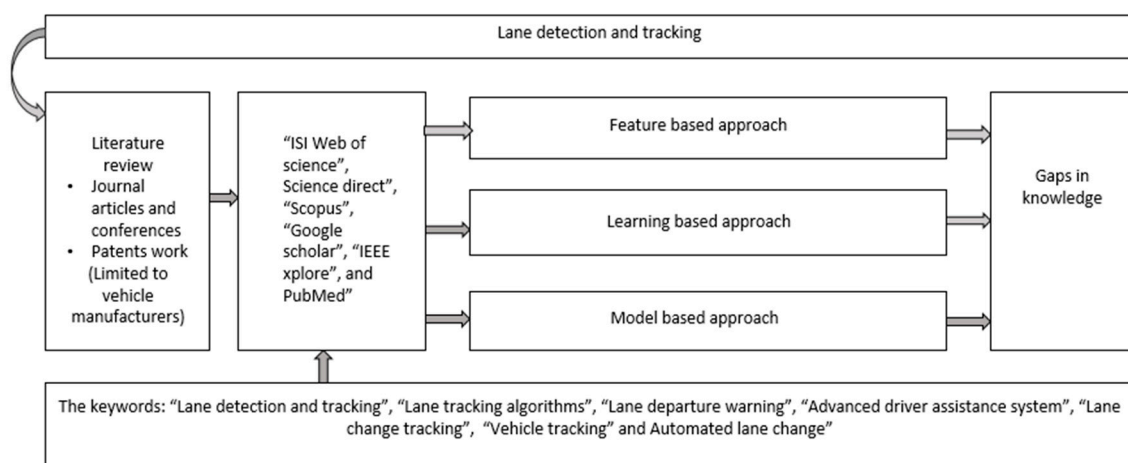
Lane detection and tracking

Literature review
• Journal articles and conferences
• Patents work (Limited to vehicle manufacturers)

"ISI Web of science", Science direct", "Scopus", "Google scholar", "IEEE xplore", and PubMed"

Feature based approach

Learning based approach

Model based approach

Gaps in knowledge

The keywords: "Lane detection and tracking", "Lane tracking algorithms", "Lane departure warning", "Advanced driver assistance system", "Lane change tracking", "Vehicle tracking" and Automated lane change"